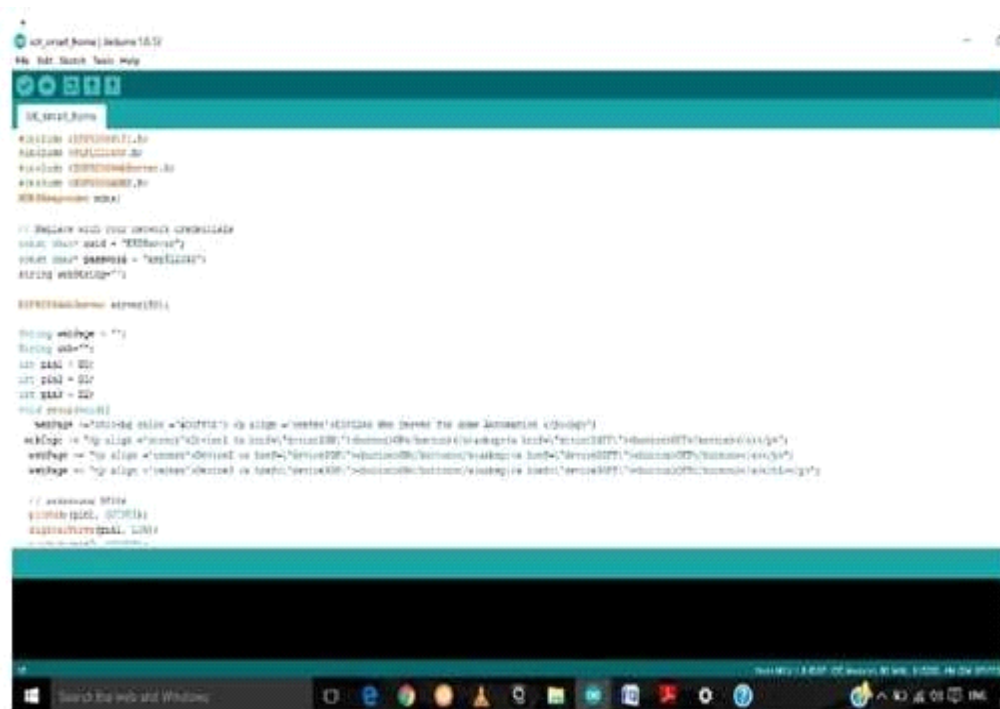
iot_smart_home | Arduino 1.8.5
File Edit Sketch Tools Help
iot_smart_home
#include <ESP8266WiFi.h>
#include <WiFiClient.h>
#include <ESP8266WebServer.h>
#include <ESP8266mDNS.h>
MDNSResponder mdns;

// Replace with your network credentials
const char* ssid = "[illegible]";
const char* password = "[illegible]";
String webString="";

ESP8266WebServer server(80);

String webPage = "";
String msb="";
int pin1 = D0;
int pin2 = D1;
int pin3 = D2;
void setup(void){
webPage +="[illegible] Home Automation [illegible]";
webPage += "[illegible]";
webPage += "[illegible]";
webPage += "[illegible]";

// preparing GPIOs
pinMode(pin1, OUTPUT);
digitalWrite(pin1, LOW);
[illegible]
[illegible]
Search the web and Windows
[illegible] ENG